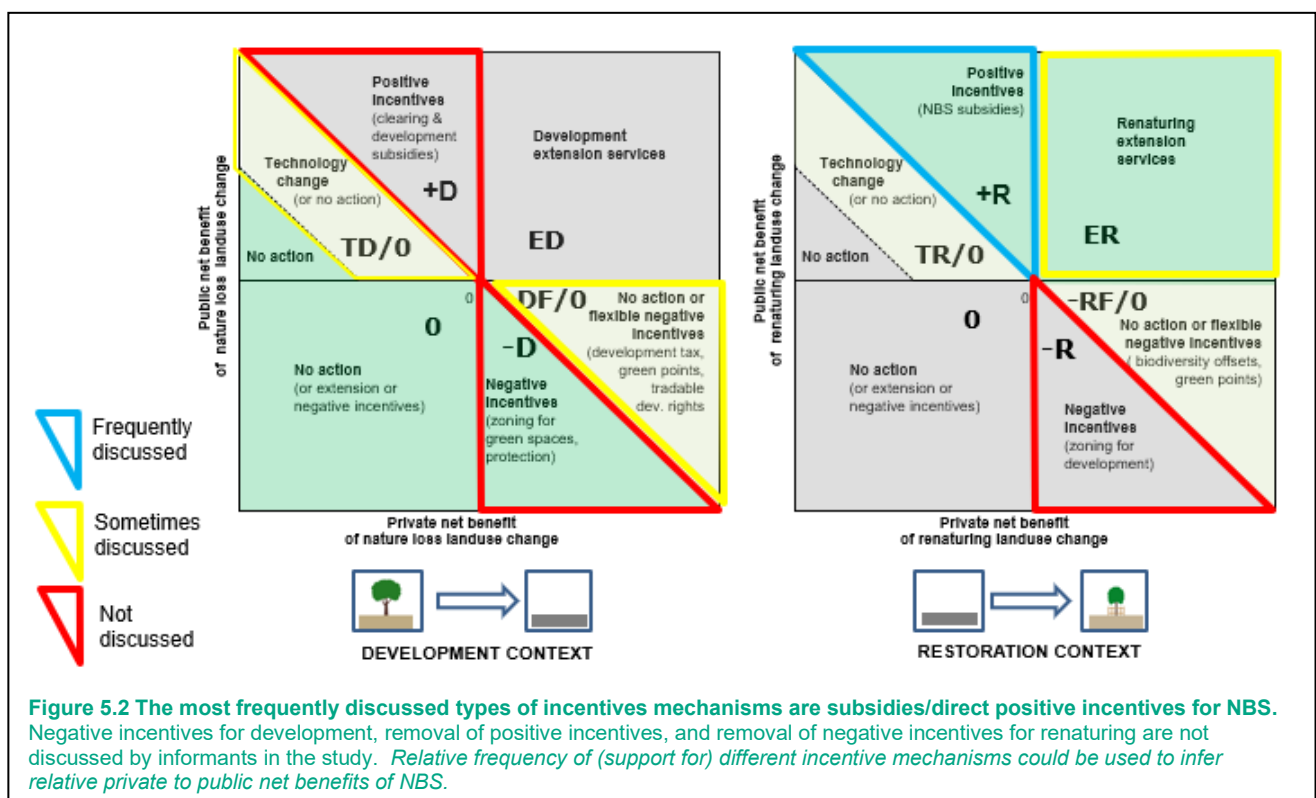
Frequently discussed

Sometimes discussed

Not discussed

Public net benefit of nature loss landuse change

Positive incentives (clearing & development subsidies)

Technology change (or no action)

+D

No action

TD/0

Development extension services

ED

0

DF/0

No action or flexible negative incentives (development tax, green points, tradable dev. rights

0

No action (or extension or negative incentives)

-D

Negative incentives (zoning for green spaces, protection)

Private net benefit of nature loss landuse change

DEVELOPMENT CONTEXT

Public net benefit of renaturing landuse change

Positive incentives (NBS subsidies)

Technology change (or no action)

+R

No action

TR/0

Renaturing extension services

ER

0

-RF/0

No action or flexible negative incentives ( biodiversity offsets, green points)

0

-R

No action (or extension or negative incentives)

Negative incentives (zoning for development)

Private net benefit of renaturing landuse change

RESTORATION CONTEXT

Figure 5.2 The most frequently discussed types of incentives mechanisms are subsidies/direct positive incentives for NBS. Negative incentives for development, removal of positive incentives, and removal of negative incentives for renaturing are not discussed by informants in the study. Relative frequency of (support for) different incentive mechanisms could be used to infer relative private to public net benefits of NBS.